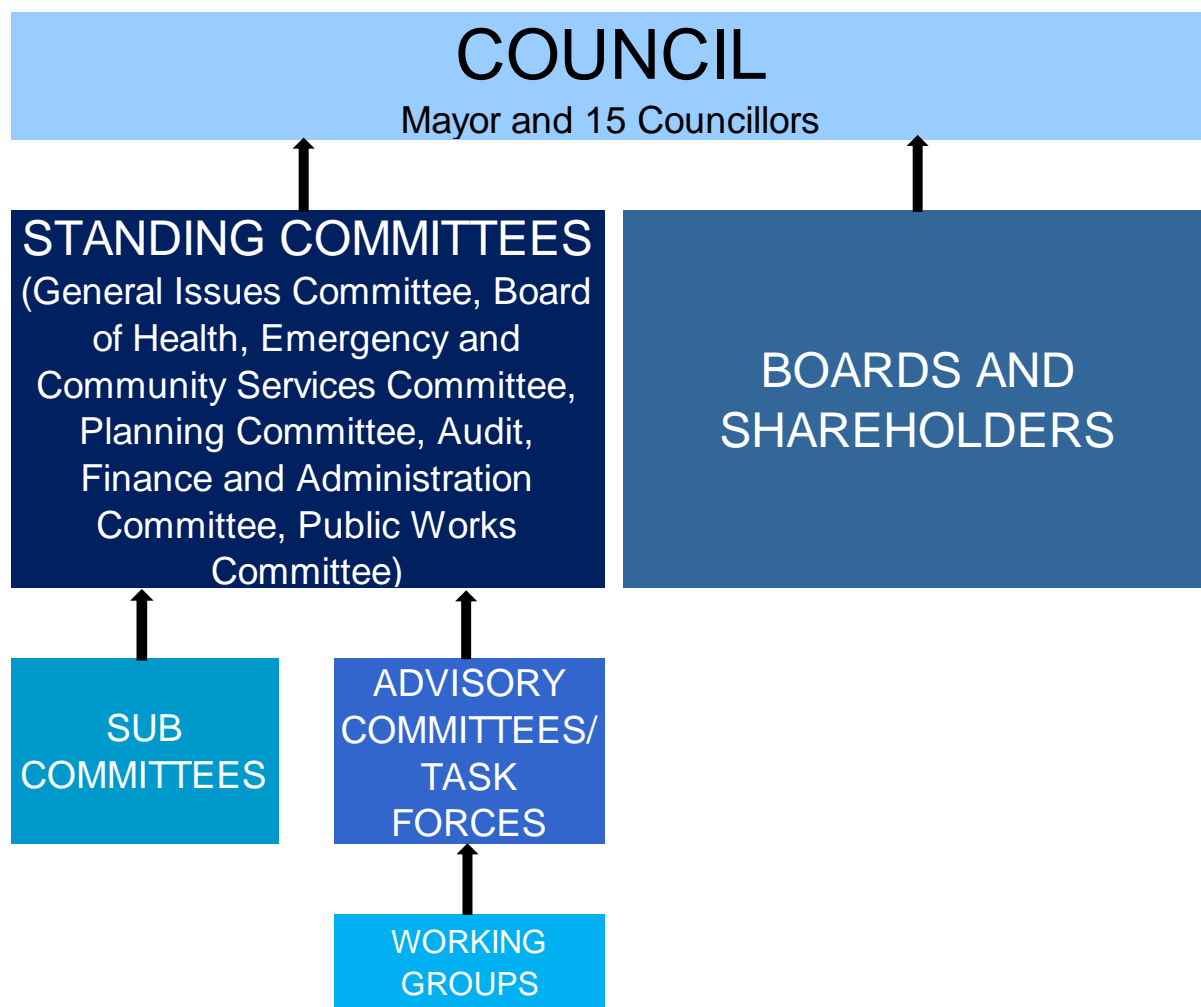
COUNCIL
Mayor and 15 Councillors

STANDING COMMITTEES
(General Issues Committee, Board of Health, Emergency and Community Services Committee, Planning Committee, Audit, Finance and Administration Committee, Public Works Committee)

BOARDS AND SHAREHOLDERS

SUB COMMITTEES

ADVISORY COMMITTEES/ TASK FORCES

WORKING GROUPS